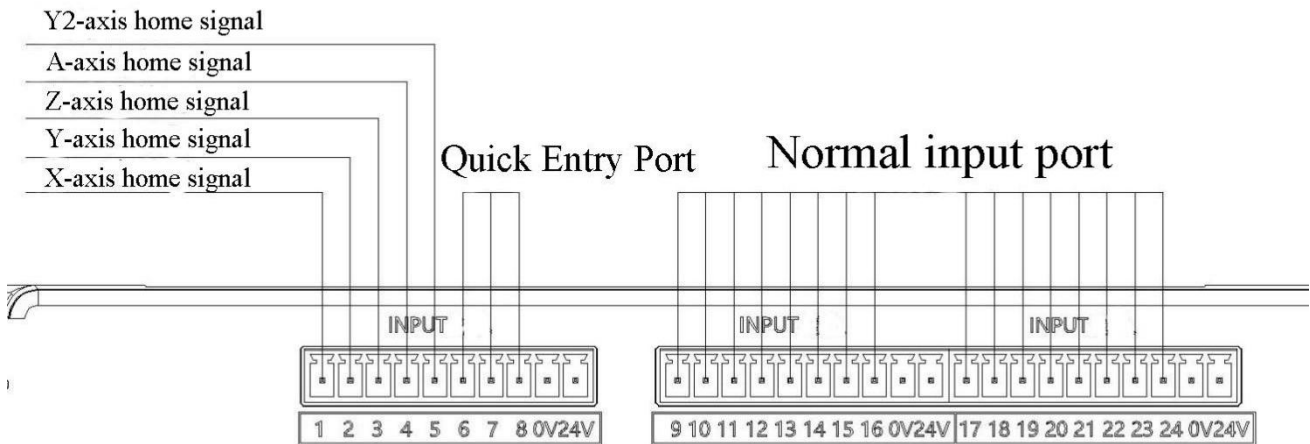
Y2-axis home signal
A-axis home signal
Z-axis home signal
Y-axis home signal
X-axis home signal

Quick Entry Port

Normal input port

INPUT

INPUT

INPUT

| 1 | 2 | 3 | 4 | 5 | 6 | 7 | 8 | 0V | 24V |
|---|---|---|---|---|---|---|---|---|---|

| 9 | 10 | 11 | 12 | 13 | 14 | 15 | 16 | 0V | 24V | 17 | 18 | 19 | 20 | 21 | 22 | 23 | 24 | 0V | 24V |
|---|---|---|---|---|---|---|---|---|---|---|---|---|---|---|---|---|---|---|---|